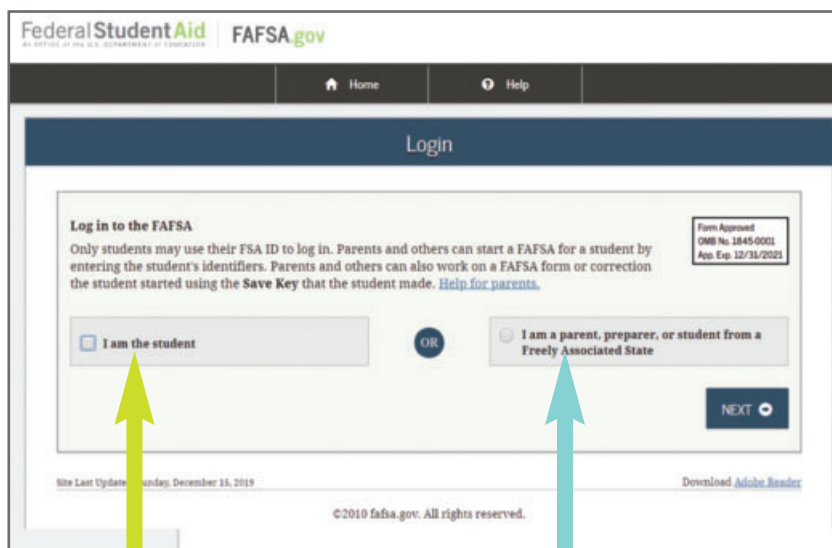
Federal Student Aid
AN OFFICE of the U.S. DEPARTMENT of EDUCATION
FAFSA.gov

Home
Help

Login

Log in to the FAFSA

Form Approved
OMB No. 1845-0001
App. Exp. 12/31/2021

Only students may use their FSA ID to log in. Parents and others can start a FAFSA for a student by entering the student's identifiers. Parents and others can also work on a FAFSA form or correction the student started using the Save Key that the student made. Help for parents.

I am the student

OR

I am a parent, preparer, or student from a Freely Associated State

NEXT

Site Last Updated: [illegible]unday, December 15, 2019

Download Adobe Reader

©2010 fafsa.gov. All rights reserved.